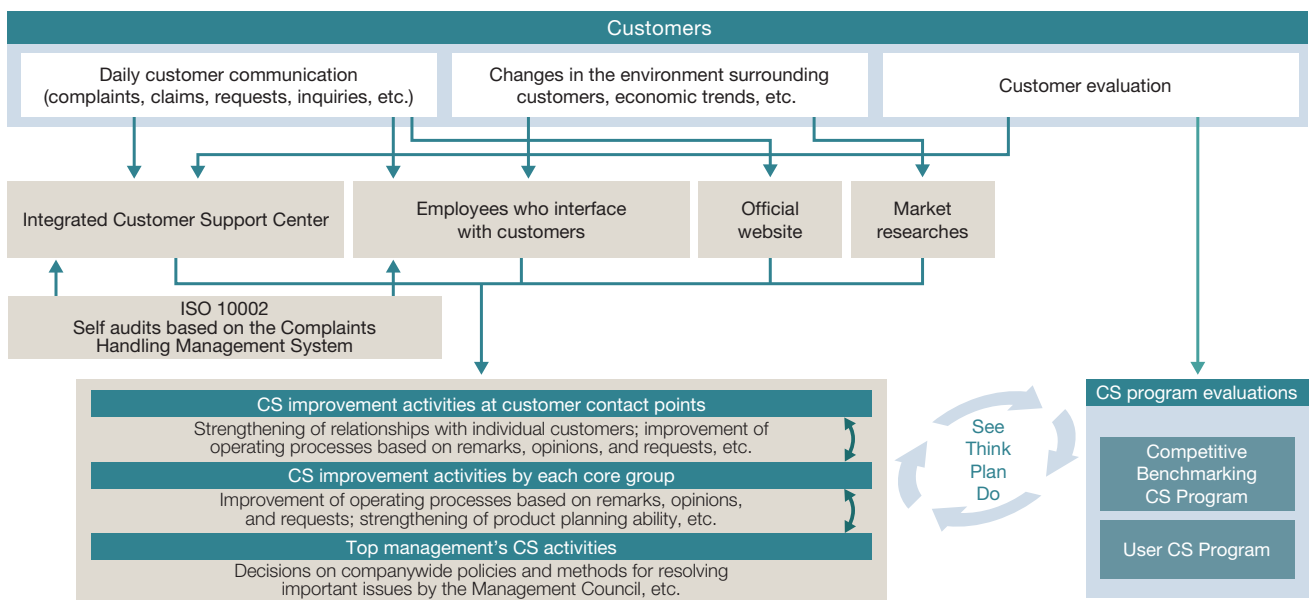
Customers

Daily customer communication (complaints, claims, requests, inquiries, etc.)

Changes in the environment surrounding customers, economic trends, etc.

Customer evaluation

Integrated Customer Support Center

Employees who interface with customers

Official website

Market researches

ISO 10002
Self audits based on the Complaints Handling Management System

CS improvement activities at customer contact points

Strengthening of relationships with individual customers; improvement of operating processes based on remarks, opinions, and requests, etc.

CS improvement activities by each core group

Improvement of operating processes based on remarks, opinions, and requests; strengthening of product planning ability, etc.

Top management's CS activities

Decisions on companywide policies and methods for resolving important issues by the Management Council, etc.

See
Think
Plan
Do

CS program evaluations

Competitive Benchmarking CS Program

User CS Program